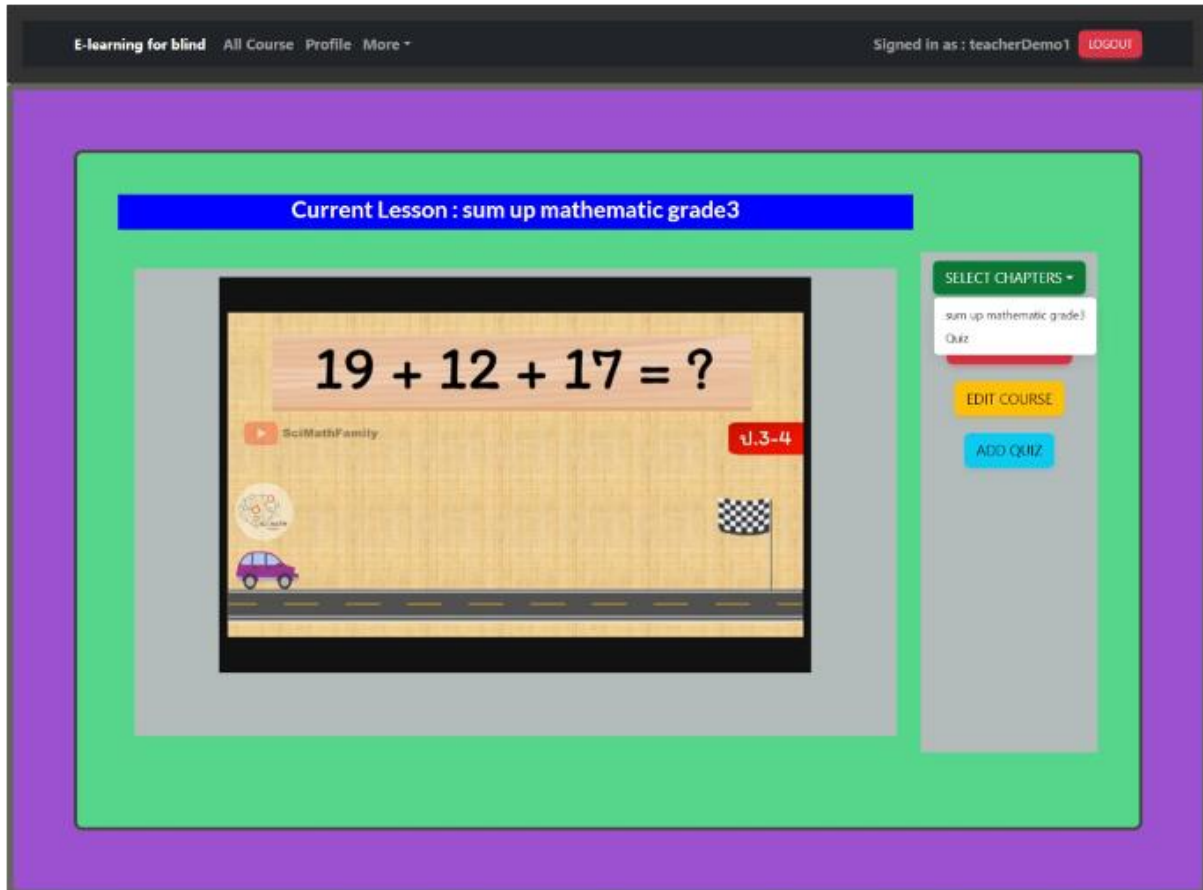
E-learning for blind All Course Profile More

Signed in as : teacherDemo1 LOGOUT

Current Lesson : sum up mathematic grade3

$19 + 12 + 17 = ?$

SciMathFamily

ป.3-4

SELECT CHAPTERS

sum up mathematic grade3

Quiz

EDIT COURSE

ADD QUIZ